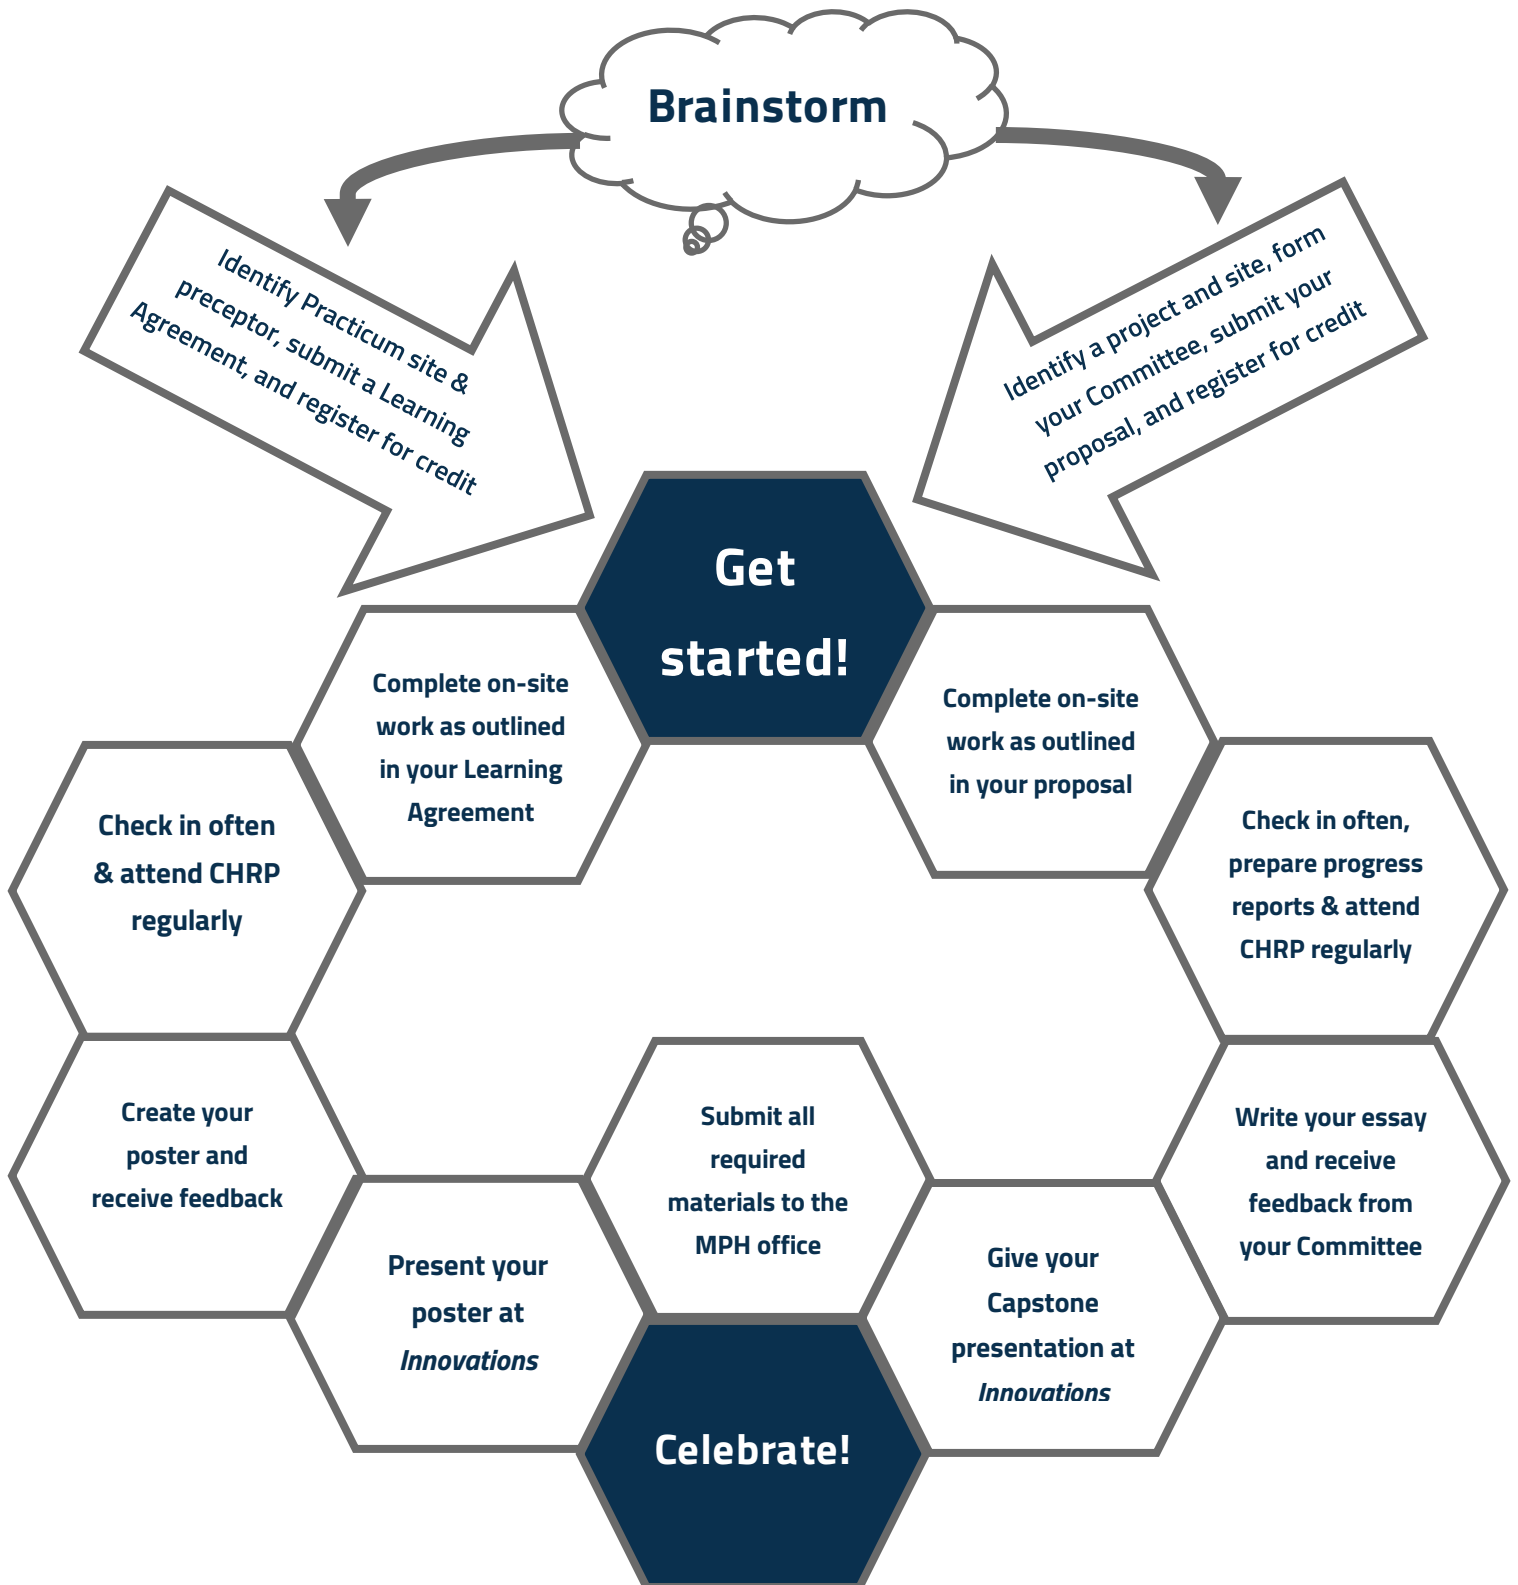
Brainstorm

Identify Practicum site & preceptor, submit a Learning Agreement, and register for credit

Identify a project and site, form your Committee, submit your proposal, and register for credit

Get started!

Complete on-site work as outlined in your Learning Agreement

Complete on-site work as outlined in your proposal

Check in often & attend CHRP regularly

Check in often, prepare progress reports & attend CHRP regularly

Create your poster and receive feedback

Submit all required materials to the MPH office

Write your essay and receive feedback from your Committee

Present your poster at *Innovations*

Give your Capstone presentation at *Innovations*

Celebrate!